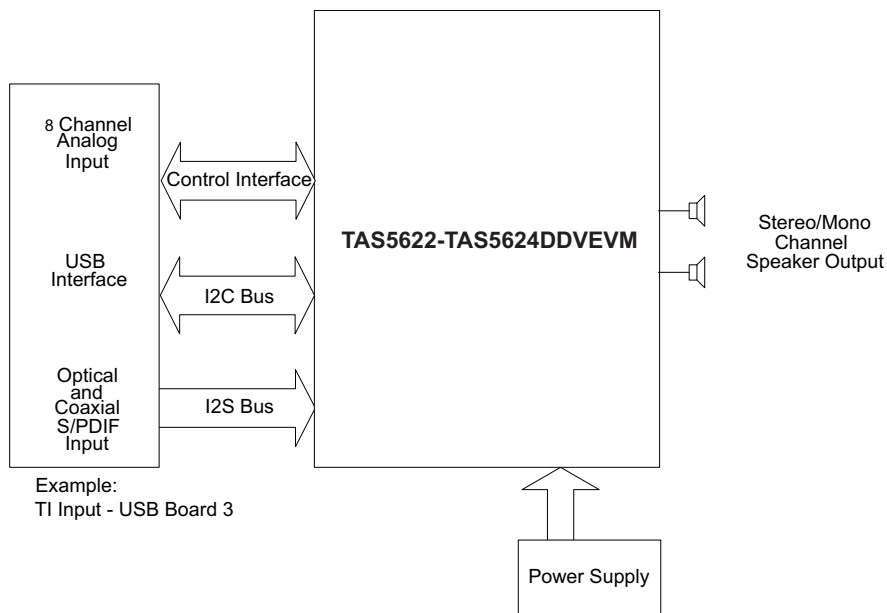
8 Channel Analog Input

USB Interface

Optical and Coaxial S/PDIF Input

Example:
TI Input - USB Board 3

Control Interface

I2C Bus

I2S Bus

TAS5622-TAS5624DDVEVM

Stereo/Mono Channel Speaker Output

Power Supply